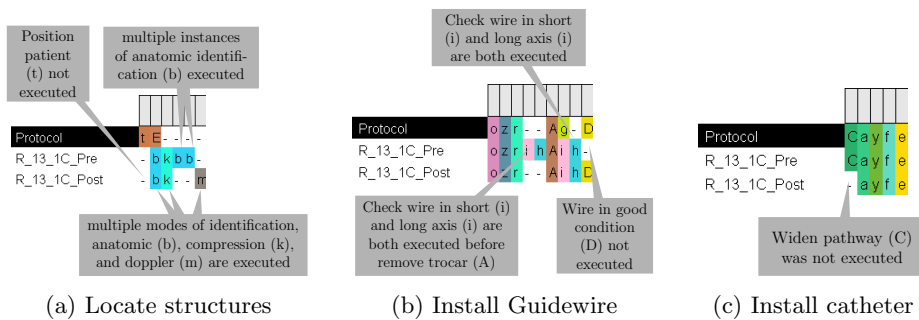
Position patient (t) not executed

multiple instances of anatomic identification (b) executed

| Protocol | t | E | - | - | - |
|---|---|---|---|---|---|
| R_13_1C_Pre | - | b | k | b | b |
| R_13_1C_Post | - | b | k | - | m |

multiple modes of identification, anatomic (b), compression (k), and doppler (m) are executed

(a) Locate structures

Check wire in short (i) and long axis (i) are both executed

| Protocol | o | z | r | - | - | A | g | - | D |
|---|---|---|---|---|---|---|---|---|---|
| R_13_1C_Pre | o | z | r | i | h | A | i | h | - |
| R_13_1C_Post | o | z | r | - | - | A | i | h | D |

Check wire in short (i) and long axis (i) are both executed before remove trocar (A)

Wire in good condition (D) not executed

(b) Install Guidewire

| Protocol | C | a | y | f | e |
|---|---|---|---|---|---|
| R_13_1C_Pre | C | a | y | f | e |
| R_13_1C_Post | - | a | y | f | e |

Widen pathway (C) was not executed

(c) Install catheter